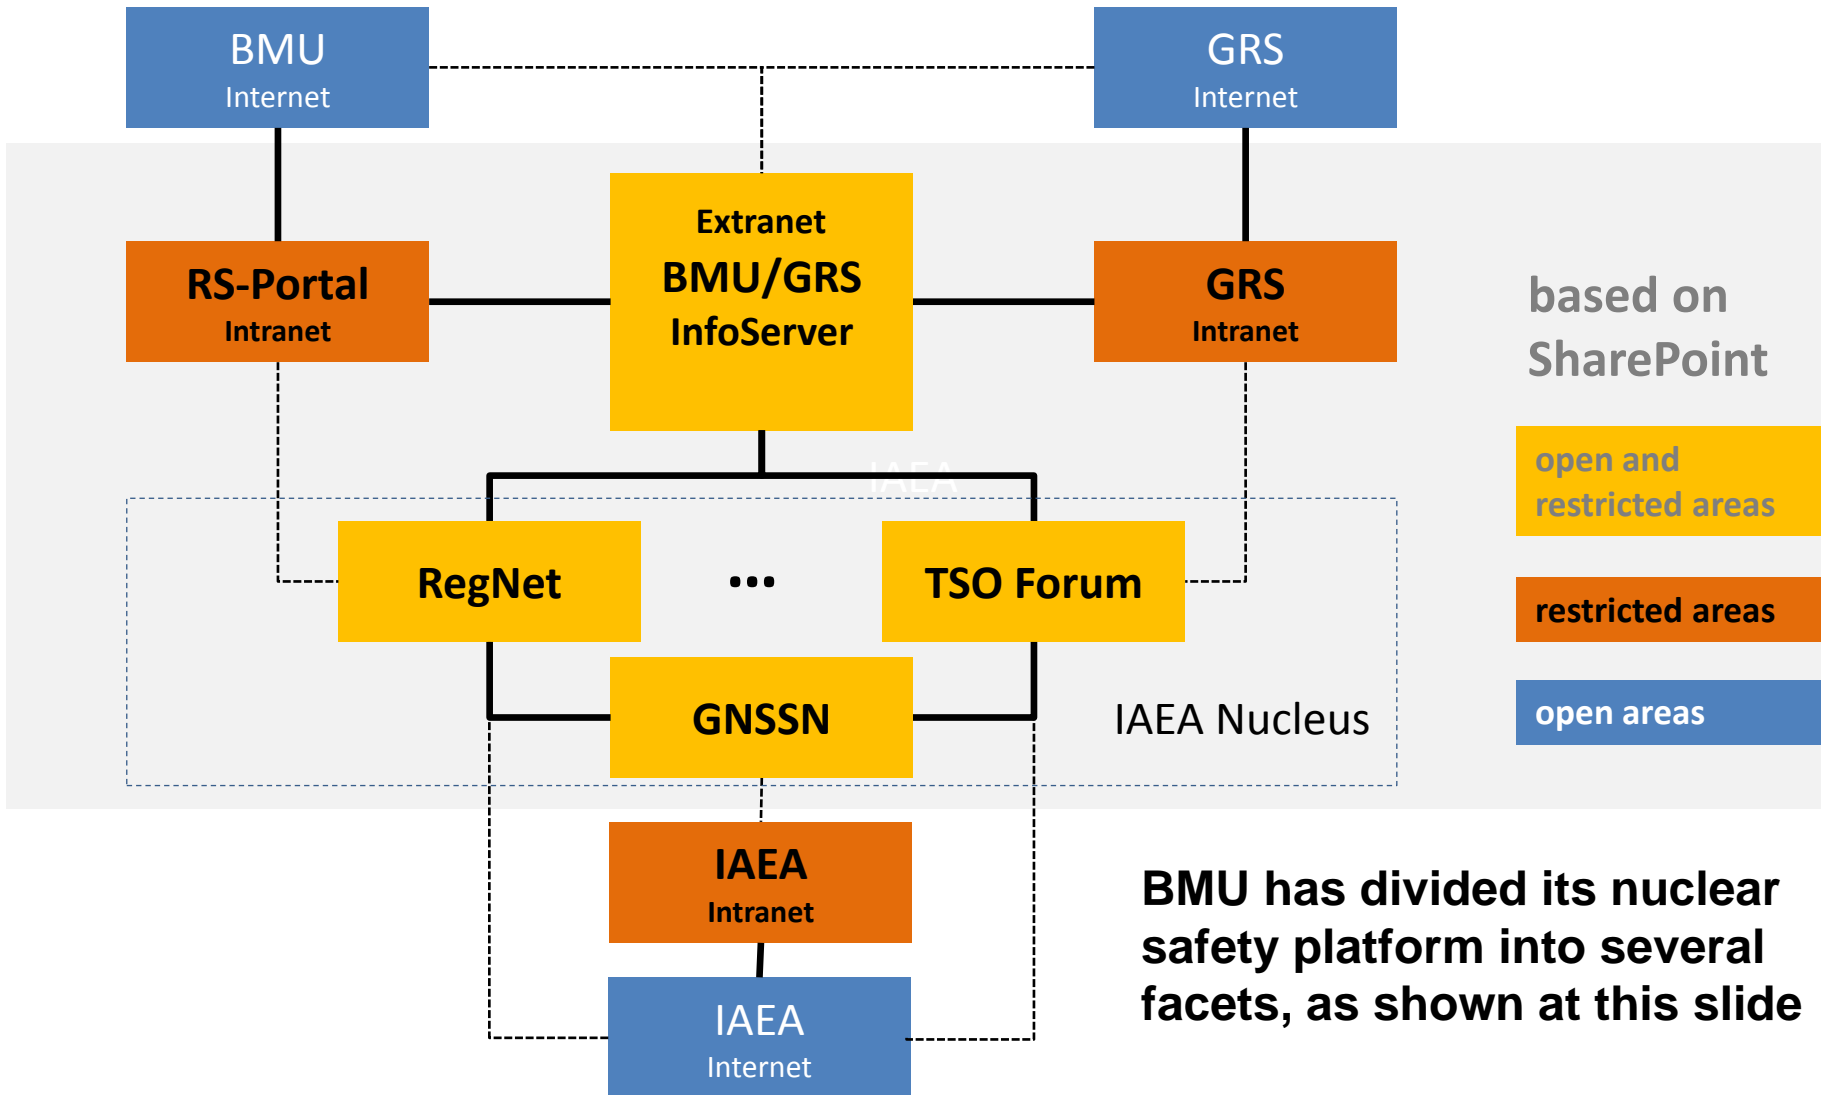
BMU
Internet

GRS
Internet

RS-Portal
Intranet

Extranet
BMU/GRS
InfoServer

GRS
Intranet

based on SharePoint

open and restricted areas

restricted areas

open areas

IAEA

RegNet

...

TSO Forum

GNSSN

IAEA Nucleus

IAEA
Intranet

IAEA
Internet

BMU has divided its nuclear safety platform into several facets, as shown at this slide